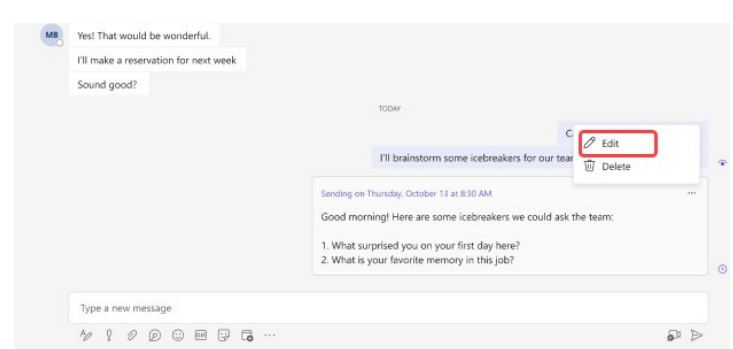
MB

Yes! That would be wonderful.

I'll make a reservation for next week

Sound good?

TODAY

C

I'll brainstorm some icebreakers for our tear

Edit

Delete

Sending on Thursday, October 13 at 8:30 AM

...

Good morning! Here are some icebreakers we could ask the team:

1. What surprised you on your first day here?
2. What is your favorite memory in this job?

Type a new message

...